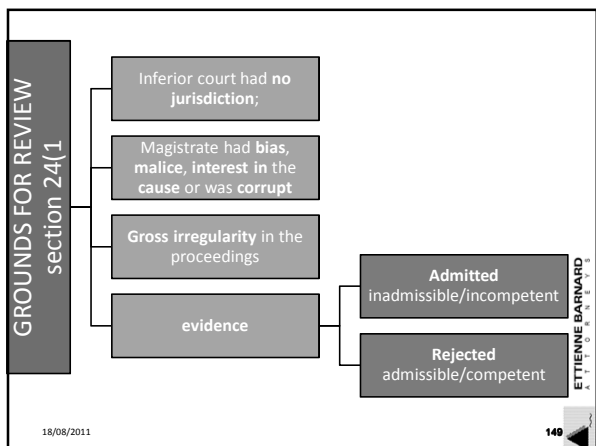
GROUNDS FOR REVIEW section 24(1

Inferior court had no jurisdiction;

Magistrate had bias, malice, interest in the cause or was corrupt

Gross irregularity in the proceedings

evidence

Admitted inadmissible/incompetent

Rejected admissible/competent

ETTIENNE BARNARD ATTORNEYS

18/08/2011

149